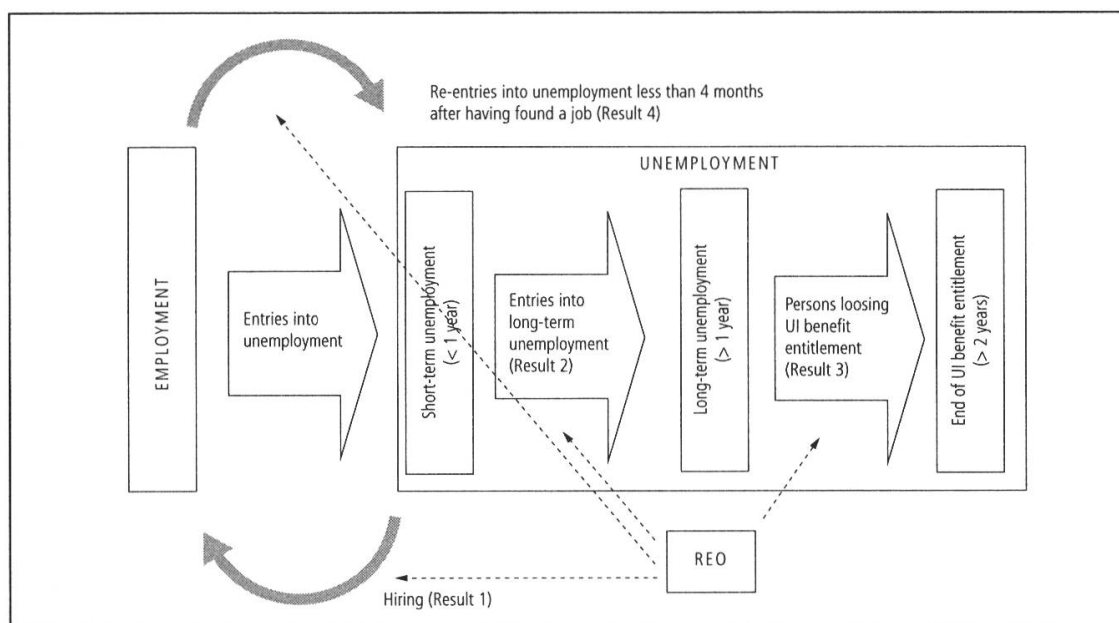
Re-entries into unemployment less than 4 months after having found a job (Result 4)

UNEMPLOYMENT

EMPLOYMENT

Entries into unemployment

Short-term unemployment (< 1 year)

Entries into long-term unemployment (Result 2)

Long-term unemployment (> 1 year)

Persons loosing UI benefit entitlement (Result 3)

End of UI benefit entitlement (> 2 years)

REO

Hiring (Result 1)